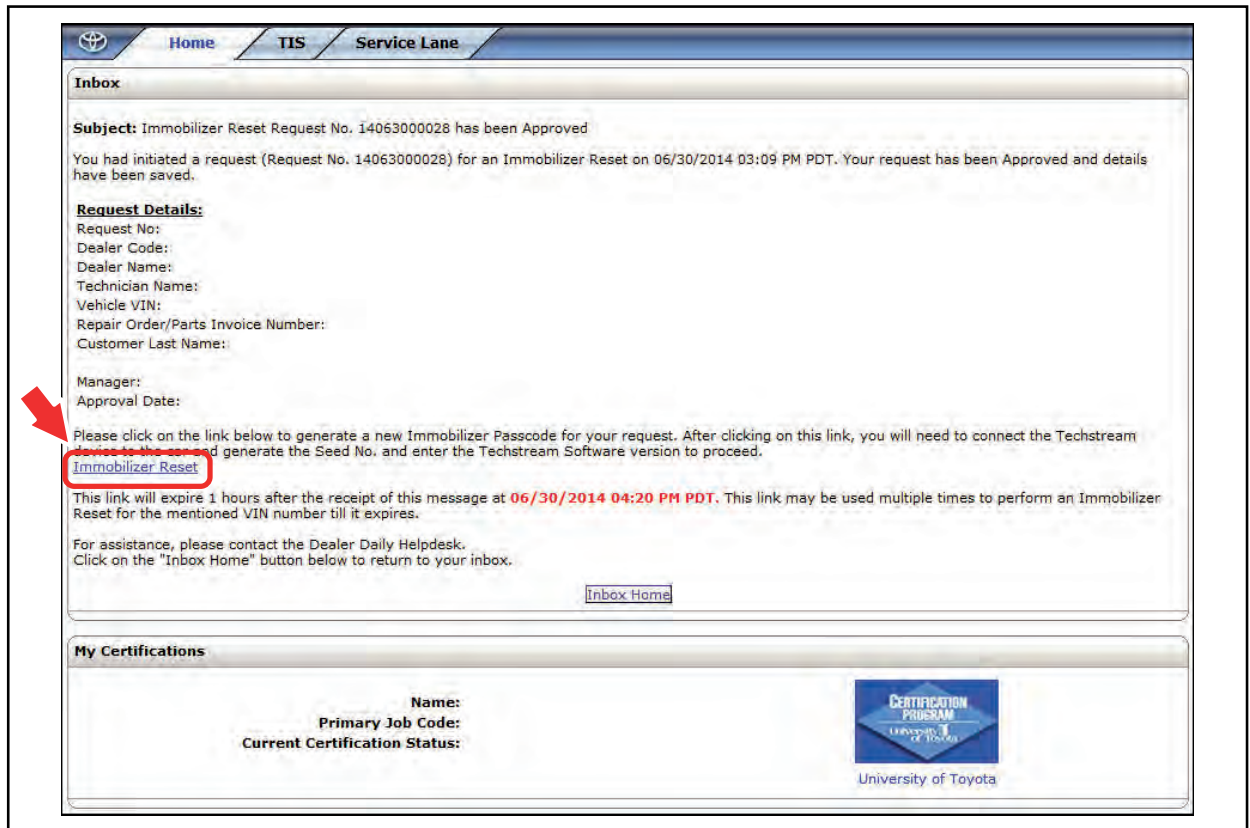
Home TIS Service Lane

Inbox

Subject: Immobilizer Reset Request No. 14063000028 has been Approved

You had initiated a request (Request No. 14063000028) for an Immobilizer Reset on 06/30/2014 03:09 PM PDT. Your request has been Approved and details have been saved.

Request Details:
Request No:
Dealer Code:
Dealer Name:
Technician Name:
Vehicle VIN:
Repair Order/Parts Invoice Number:
Customer Last Name:

Manager:
Approval Date:

Please click on the link below to generate a new Immobilizer Passcode for your request. After clicking on this link, you will need to connect the Techstream device to the car and generate the Seed No. and enter the Techstream Software version to proceed.
Immobilizer Reset

This link will expire 1 hours after the receipt of this message at 06/30/2014 04:20 PM PDT. This link may be used multiple times to perform an Immobilizer Reset for the mentioned VIN number till it expires.

For assistance, please contact the Dealer Daily Helpdesk.
Click on the "Inbox Home" button below to return to your inbox.

Inbox Home

My Certifications

Name:
Primary Job Code:
Current Certification Status:

CERTIFICATION PROGRAM University of Toyota

University of Toyota